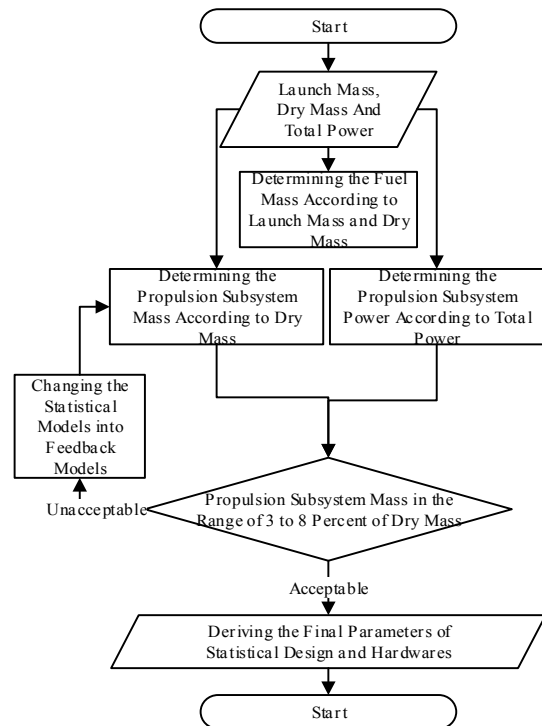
Start

Launch Mass, Dry Mass And Total Power

Determining the Fuel Mass According to Launch Mass and Dry Mass

Determining the Propulsion Subsystem Mass According to Dry Mass

Determining the Propulsion Subsystem Power According to Total Power

Changing the Statistical Models into Feedback Models

Unacceptable

Propulsion Subsystem Mass in the Range of 3 to 8 Percent of Dry Mass

Acceptable

Deriving the Final Parameters of Statistical Design and Hardwares

Start